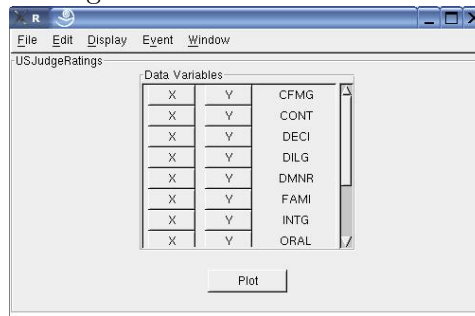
R

File Edit Display Event Window

USJudgeRatings

Data Variables

| X | Y | CFMG |
|---|---|---|
| X | Y | CONT |
| X | Y | DECI |
| X | Y | DILG |
| X | Y | DMNR |
| X | Y | FAMI |
| X | Y | INTG |
| X | Y | ORAL |

Plot